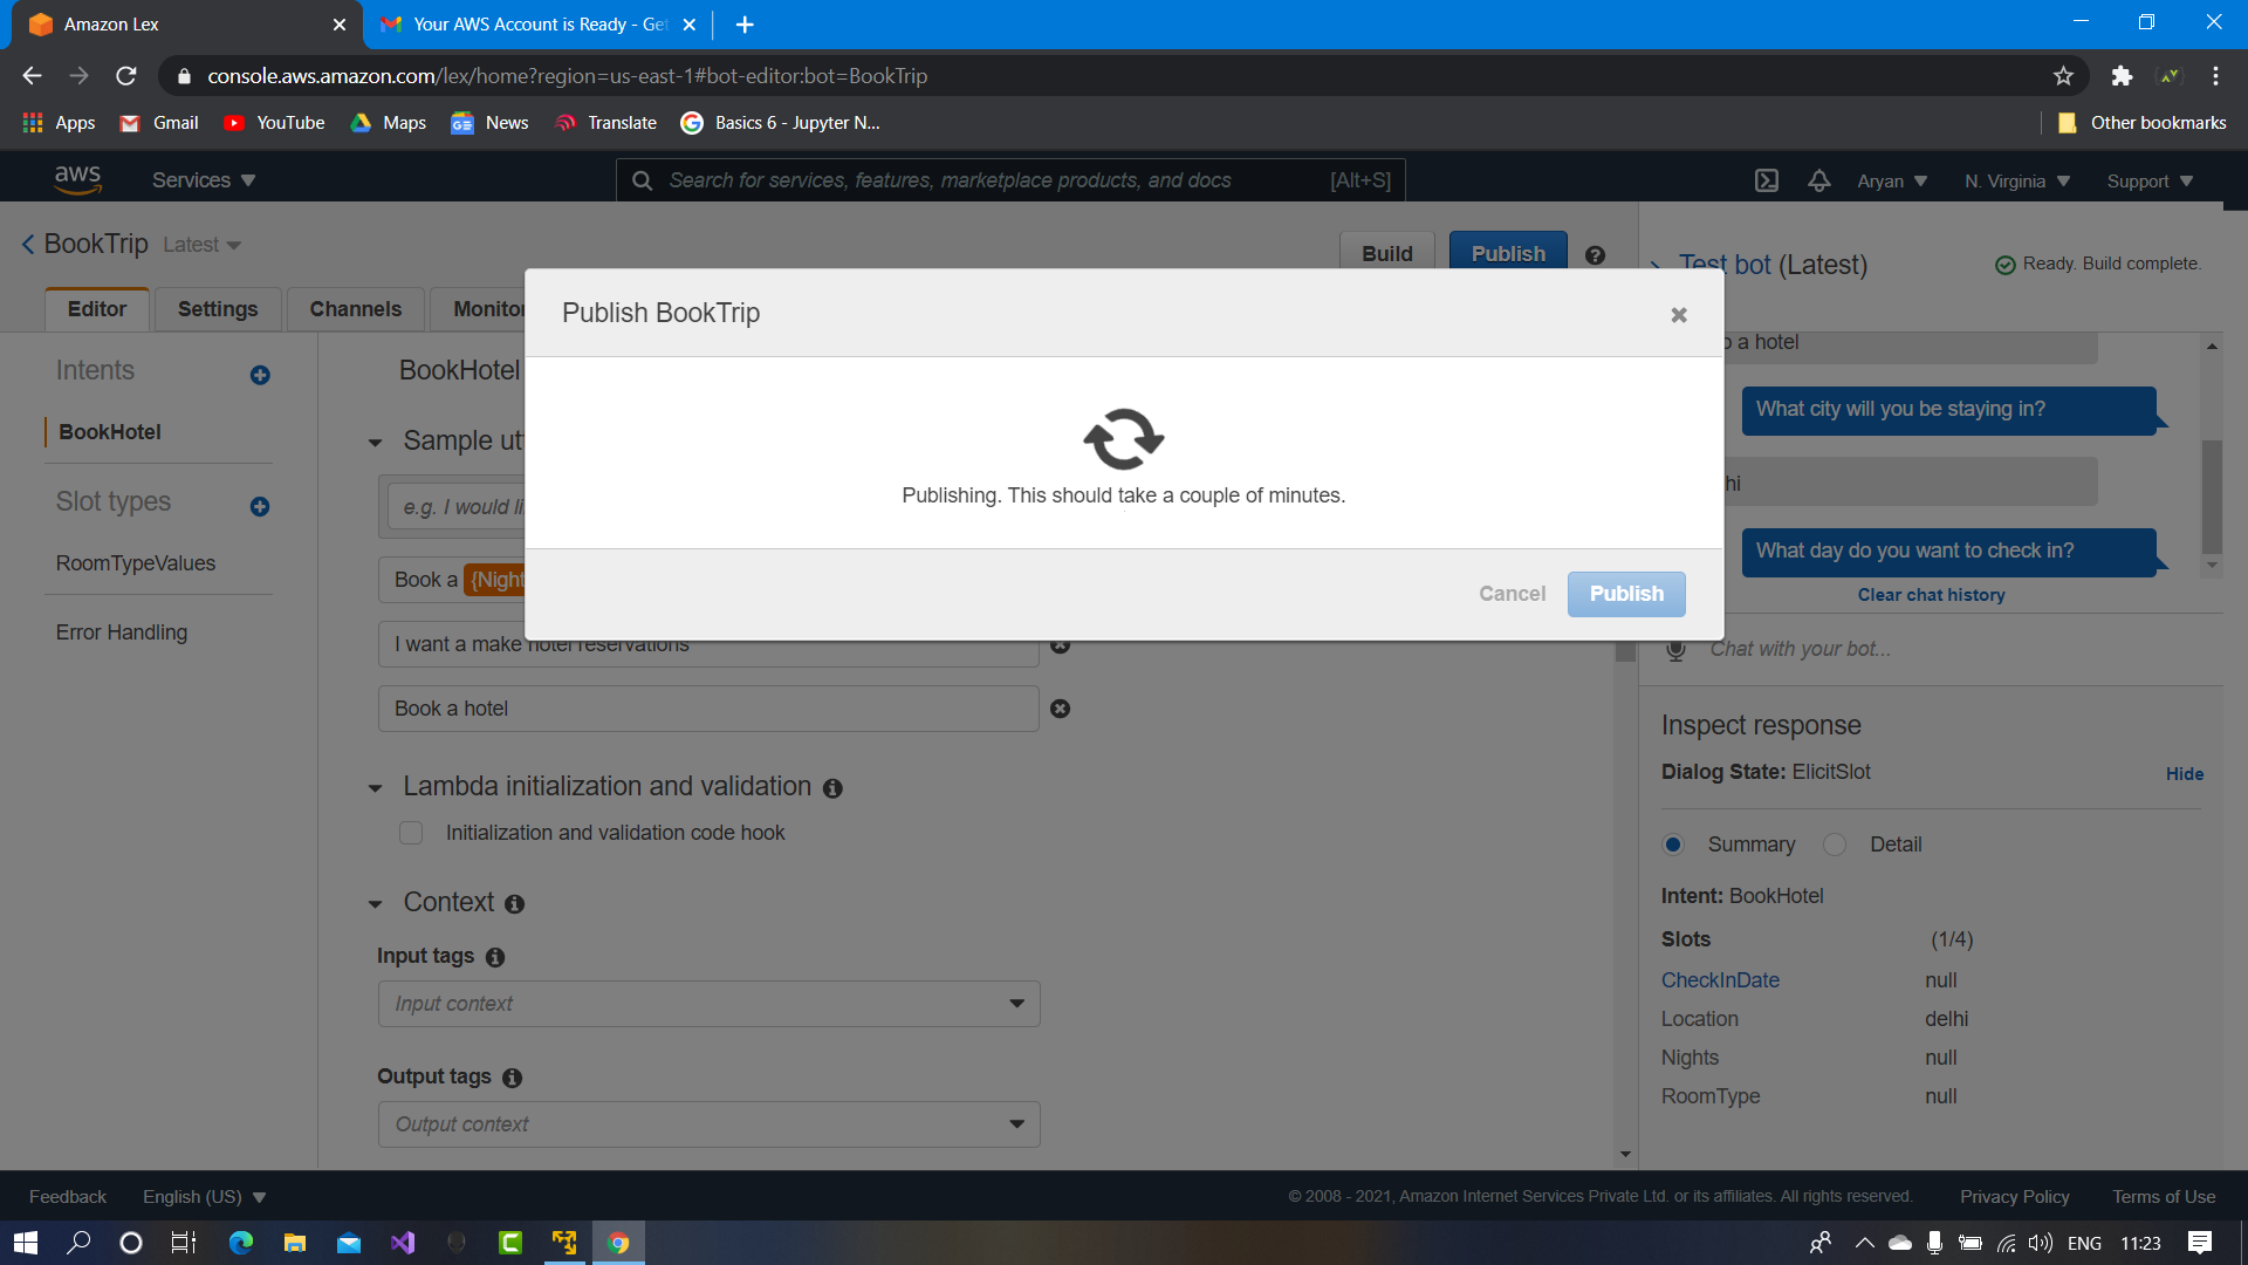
Amazon Lex
Your AWS Account is Ready - Get

console.aws.amazon.com/lex/home?region=us-east-1#bot-editor:bot=BookTrip

Apps Gmail YouTube Maps News Translate Basics 6 - Jupyter N... Other bookmarks

aws Services Search for services, features, marketplace products, and docs [Alt+S] Aryan N. Virginia Support

BookTrip Latest
Build Publish

Editor Settings Channels Monitor

Intents
BookHotel
Slot types
RoomTypeValues
Error Handling

BookHotel
Sample ut
e.g. I would li
Book a {Night
I want a make hotel reservations
Book a hotel

Lambda initialization and validation
Initialization and validation code hook

Context
Input tags
Input context
Output tags
Output context

Publish BookTrip
Publishing. This should take a couple of minutes.
Cancel Publish

Test bot (Latest) Ready. Build complete.
a hotel
What city will you be staying in?
hi
What day do you want to check in?
Clear chat history
Chat with your bot...

Inspect response
Dialog State: ElicitSlot Hide
Summary Detail
Intent: BookHotel
Slots (1/4)
CheckInDate null
Location delhi
Nights null
RoomType null

Feedback English (US) © 2008 - 2021, Amazon Internet Services Private Ltd. or its affiliates. All rights reserved. Privacy Policy Terms of Use

ENG 11:23